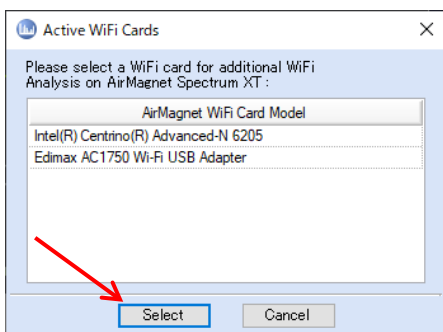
Active WiFi Cards

Please select a WiFi card for additional WiFi Analysis on AirMagnet Spectrum XT :

| AirMagnet WiFi Card Model |
|---|
| Intel(R) Centrino(R) Advanced-N 6205 |
| Edimax AC1750 Wi-Fi USB Adapter |

Select

Cancel